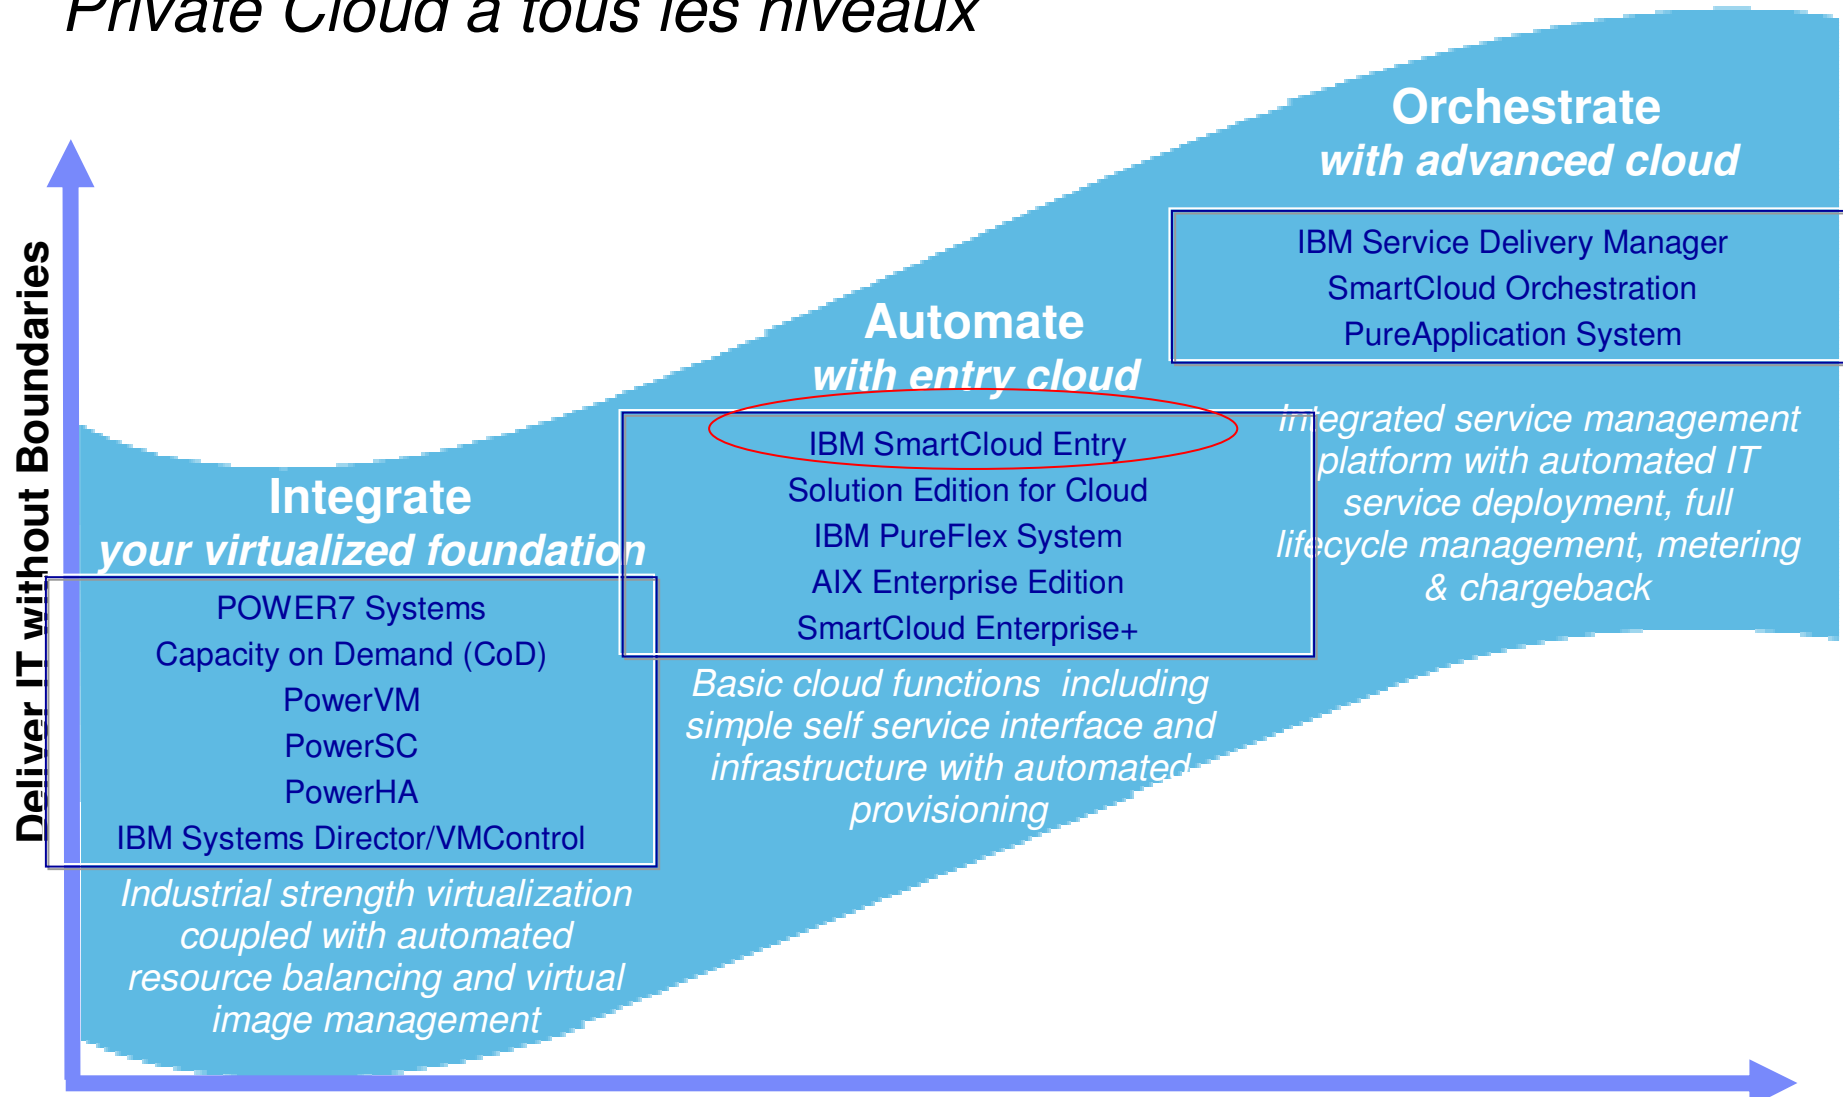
Private Cloud à tous les niveaux

Deliver IT without Boundaries

Orchestrate
with advanced cloud

IBM Service Delivery Manager
SmartCloud Orchestration
PureApplication System

Integrated service management platform with automated IT service deployment, full lifecycle management, metering & chargeback

Automate
with entry cloud

IBM SmartCloud Entry
Solution Edition for Cloud
IBM PureFlex System
AIX Enterprise Edition
SmartCloud Enterprise+

Basic cloud functions including simple self service interface and infrastructure with automated provisioning

Integrate
your virtualized foundation

POWER7 Systems
Capacity on Demand (CoD)
PowerVM
PowerSC
PowerHA
IBM Systems Director/VMControl

Industrial strength virtualization coupled with automated resource balancing and virtual image management